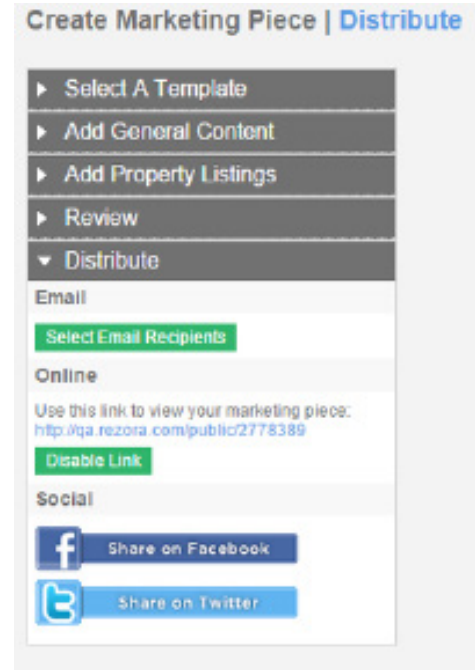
Create Marketing Piece | Distribute

Select A Template

Add General Content

Add Property Listings

Review

Distribute

Email

Select Email Recipients

Online

Use this link to view your marketing piece: http://qa.rezora.com/public/2778389

Disable Link

Social

Share on Facebook

Share on Twitter